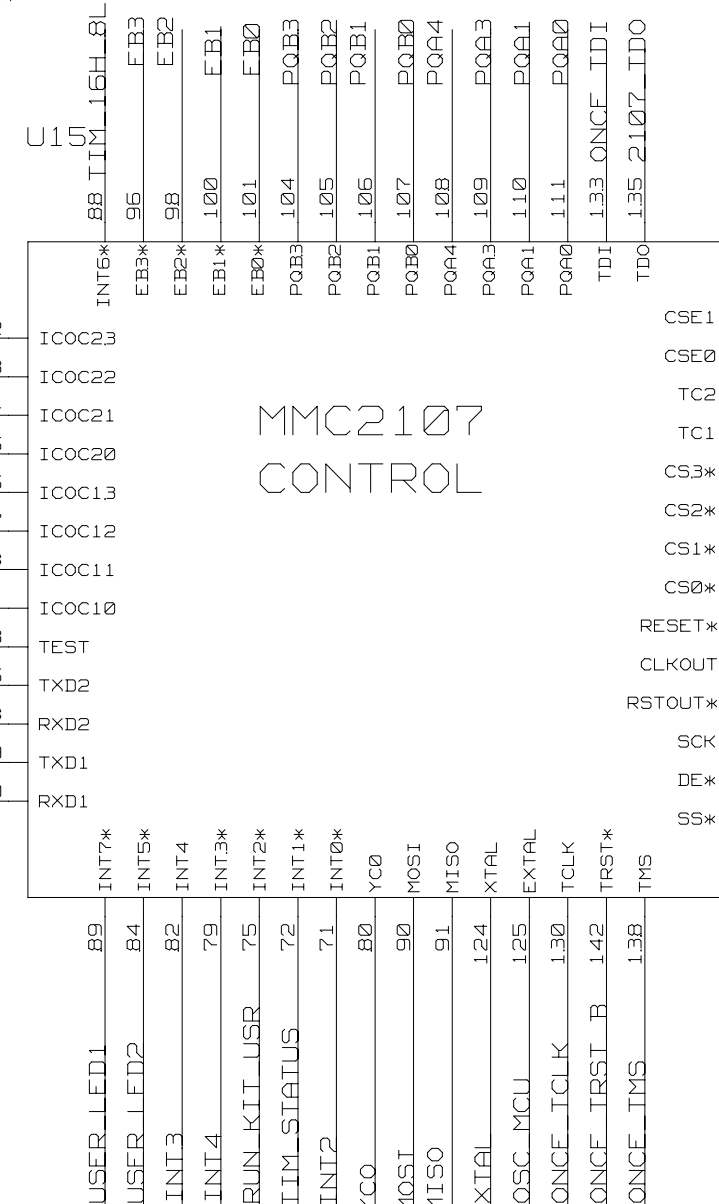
U15

88 TIM_16H_8L
96 EB3
98 EB2
100 EB1
101 EBØ
104 PQB3
105 PQB2
106 PQB1
107 PQBØ
108 PQA4
109 PQA3
110 PQA1
111 PQAØ
133 ONCE_TDI
135 2107_TDO

INT6*
EB3*
EB2*
EB1*
EBØ*
PQB3
PQB2
PQB1
PQBØ
PQA4
PQA3
PQA1
PQAØ
TDI
TDO

ICOC23
ICOC22
ICOC21
ICOC20
ICOC13
ICOC12
ICOC11
ICOC10
TEST
TXD2
RXD2
TXD1
RXD1

MMC2107
CONTROL

CSE1
CSEØ
TC2
TC1
CS3*
CS2*
CS1*
CSØ*
RESET*
CLKOUT
RSTOUT*
SCK
DE*
SS*

INT7*
INT5*
INT4
INT3*
INT2*
INT1*
INTØ*
YCØ
MOSI
MISO
XTAL
EXTAL
TCLK
TRST*
TMS

89 USER_LED1
84 USER_LED2
82 INT3
79 INT4
75 RUN_KIT_USR
72 TIM_STATUS
71 INT2
80 KCO
90 MOSI
91 MISO
124 XTAL
125 OSC_MCU
130 ONCE_TCLK
142 ONCE_TRST_B
138 ONCE_TMS